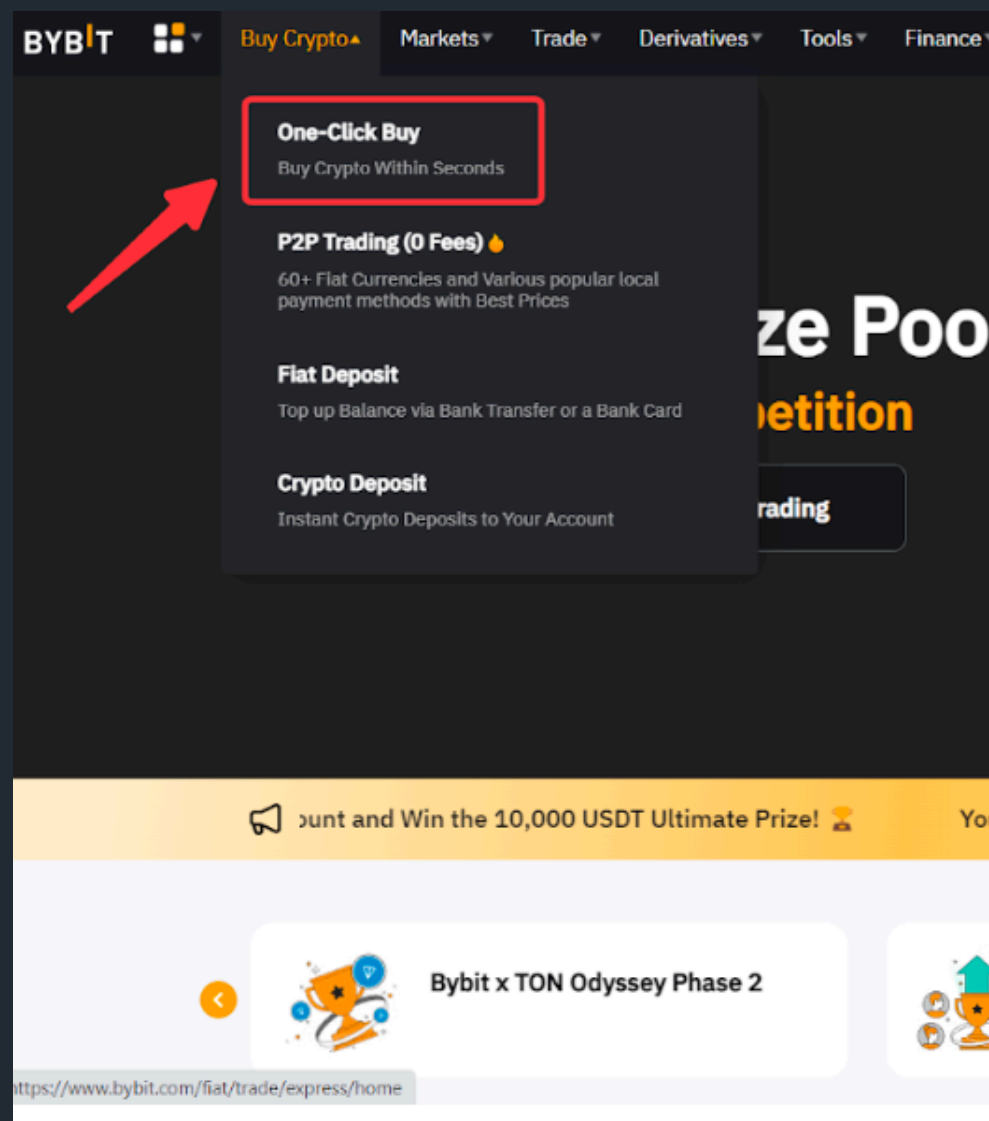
BYBIT Buy Crypto Markets Trade Derivatives Tools Finance

One-Click Buy
Buy Crypto Within Seconds

P2P Trading (0 Fees)
60+ Fiat Currencies and Various popular local payment methods with Best Prices

Fiat Deposit
Top up Balance via Bank Transfer or a Bank Card

Crypto Deposit
Instant Crypto Deposits to Your Account

ze Poo
etition
rading

ount and Win the 10,000 USDT Ultimate Prize! Yo

Bybit x TON Odyssey Phase 2

ttps://www.bybit.com/fiat/trade/express/home